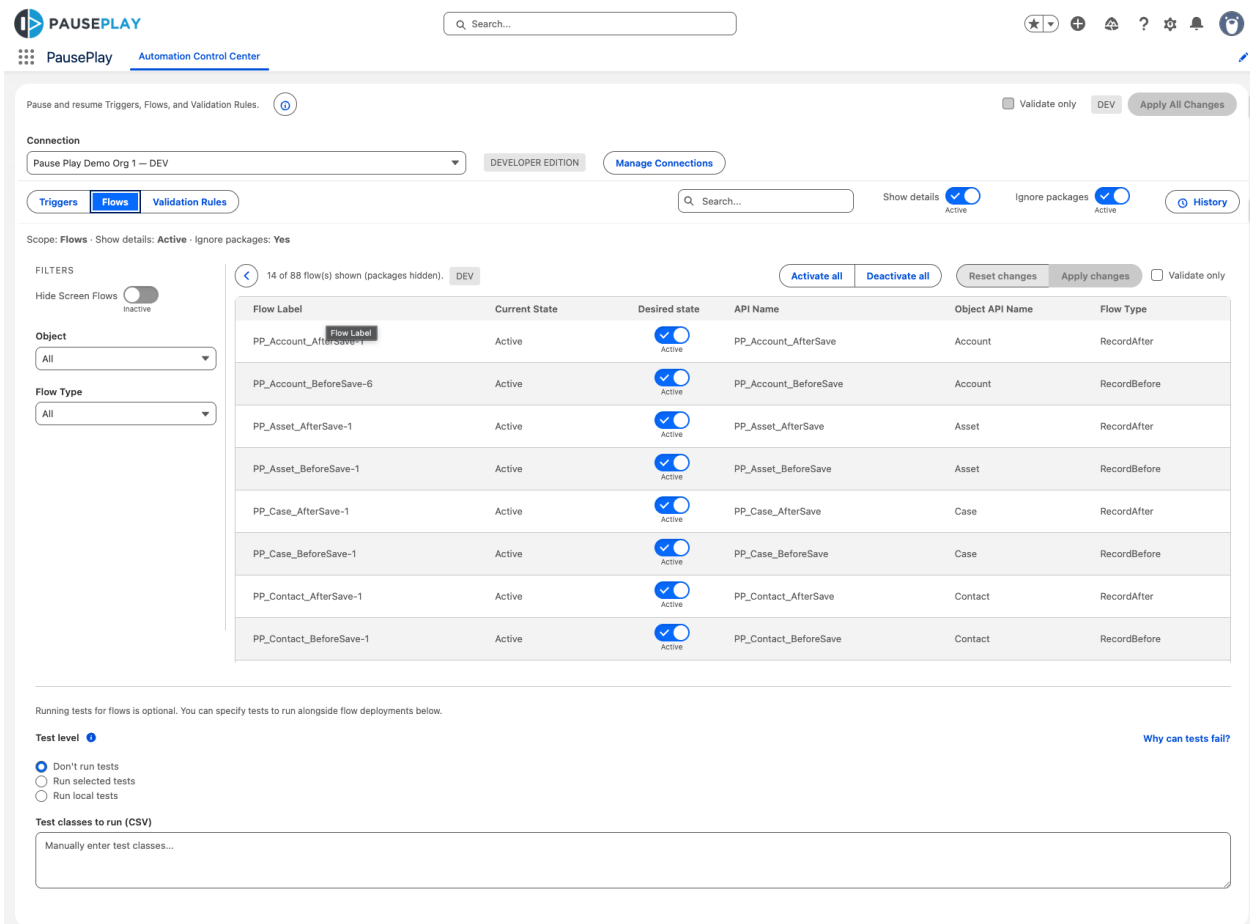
PAUSEPLAY

Search...

PausePlay Automation Control Center

Pause and resume Triggers, Flows, and Validation Rules.

Validate only DEV Apply All Changes

Connection

Pause Play Demo Org 1 — DEV

DEVELOPER EDITION Manage Connections

Triggers Flows Validation Rules

Search...

Show details Active

Ignore packages Active

History

Scope: Flows · Show details: Active · Ignore packages: Yes

FILTERS

Hide Screen Flows Inactive

Object

All

Flow Type

All

14 of 88 flow(s) shown (packages hidden). DEV

Activate all Deactivate all Reset changes Apply changes Validate only

| Flow Label | Current State | Desired state | API Name | Object API Name | Flow Type |
|---|---|---|---|---|---|
| PP_Account_AfterSave-1 | Active | Active | PP_Account_AfterSave | Account | RecordAfter |
| PP_Account_BeforeSave-6 | Active | Active | PP_Account_BeforeSave | Account | RecordBefore |
| PP_Asset_AfterSave-1 | Active | Active | PP_Asset_AfterSave | Asset | RecordAfter |
| PP_Asset_BeforeSave-1 | Active | Active | PP_Asset_BeforeSave | Asset | RecordBefore |
| PP_Case_AfterSave-1 | Active | Active | PP_Case_AfterSave | Case | RecordAfter |
| PP_Case_BeforeSave-1 | Active | Active | PP_Case_BeforeSave | Case | RecordBefore |
| PP_Contact_AfterSave-1 | Active | Active | PP_Contact_AfterSave | Contact | RecordAfter |
| PP_Contact_BeforeSave-1 | Active | Active | PP_Contact_BeforeSave | Contact | RecordBefore |

Flow Label

Running tests for flows is optional. You can specify tests to run alongside flow deployments below.

Test level

Why can tests fail?

Don't run tests
Run selected tests
Run local tests

Test classes to run (CSV)

Manually enter test classes...